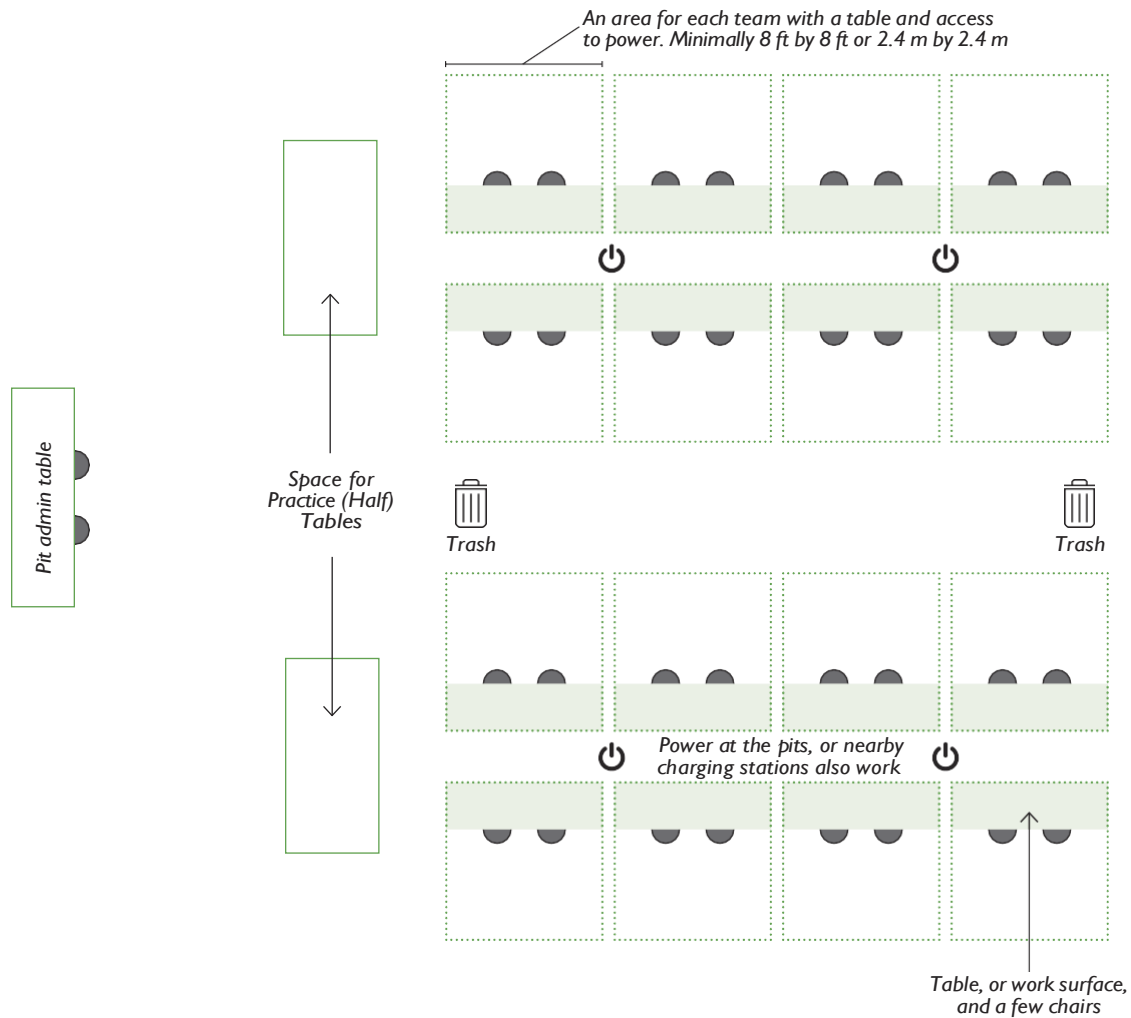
An area for each team with a table and access to power. Minimally 8 ft by 8 ft or 2.4 m by 2.4 m

Pit admin table

Space for Practice (Half) Tables

Trash

Trash

Power at the pits, or nearby charging stations also work

Table, or work surface, and a few chairs